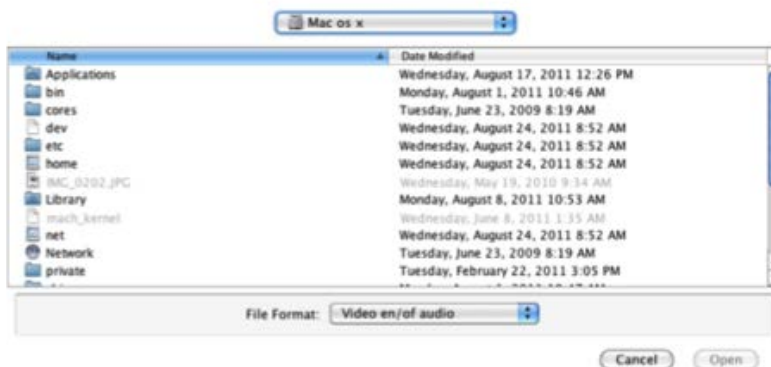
Mac os x

| Name | Date Modified |
|---|---|
| Applications | Wednesday, August 17, 2011 12:26 PM |
| bin | Monday, August 1, 2011 10:46 AM |
| cores | Tuesday, June 23, 2009 8:19 AM |
| dev | Wednesday, August 24, 2011 8:52 AM |
| etc | Wednesday, August 24, 2011 8:52 AM |
| home | Wednesday, August 24, 2011 8:52 AM |
| IMG_0202.JPG | Wednesday, May 19, 2010 9:34 AM |
| Library | Monday, August 8, 2011 10:53 AM |
| mach_kernel | Wednesday, June 8, 2011 1:35 AM |
| net | Wednesday, August 24, 2011 8:52 AM |
| Network | Tuesday, June 23, 2009 8:19 AM |
| private | Tuesday, February 22, 2011 3:05 PM |
| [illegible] | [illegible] |

File Format: Video en/of audio

Cancel Open